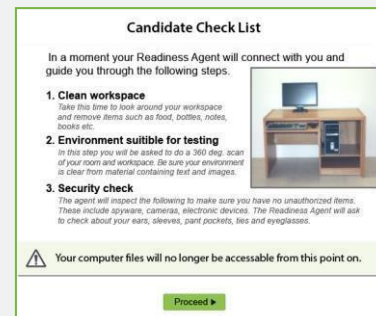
Candidate Check List

In a moment your Readiness Agent will connect with you and guide you through the following steps.

1. Clean workspace
Take this time to look around your workspace and remove items such as food, bottles, notes, books etc.

2. Environment suitible for testing
In this step you will be asked to do a 360 deg. scan of your room and workspace. Be sure your environment is clear from material containing text and images.

3. Security check
The agent will inspect the following to make sure you have no unauthorized items. These include spyware, cameras, electronic devices. The Readiness Agent will ask to check about your ears, sleeves, pant pockets, ties and eyeglasses.

Your computer files will no longer be accessable from this point on.

Proceed ▶